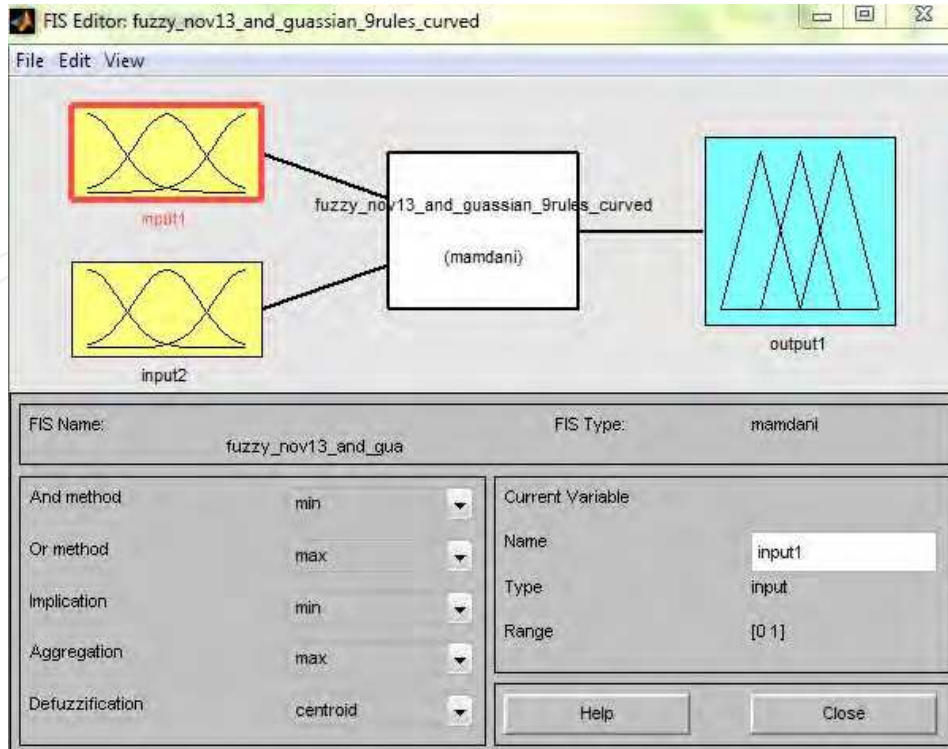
FIS Editor: fuzzy_nov13_and_guassian_9rules_curved

File Edit View

input1

input2

fuzzy_nov13_and_guassian_9rules_curved

(mamdani)

output1

FIS Name: fuzzy_nov13_and_gua

FIS Type: mamdani

| | |
|---|---|
| And method | min |
| Or method | max |
| Implication | min |
| Aggregation | max |
| Defuzzification | centroid |

Current Variable

| | |
|---|---|
| Name | input1 |
| Type | input |
| Range | [0 1] |

Help

Close